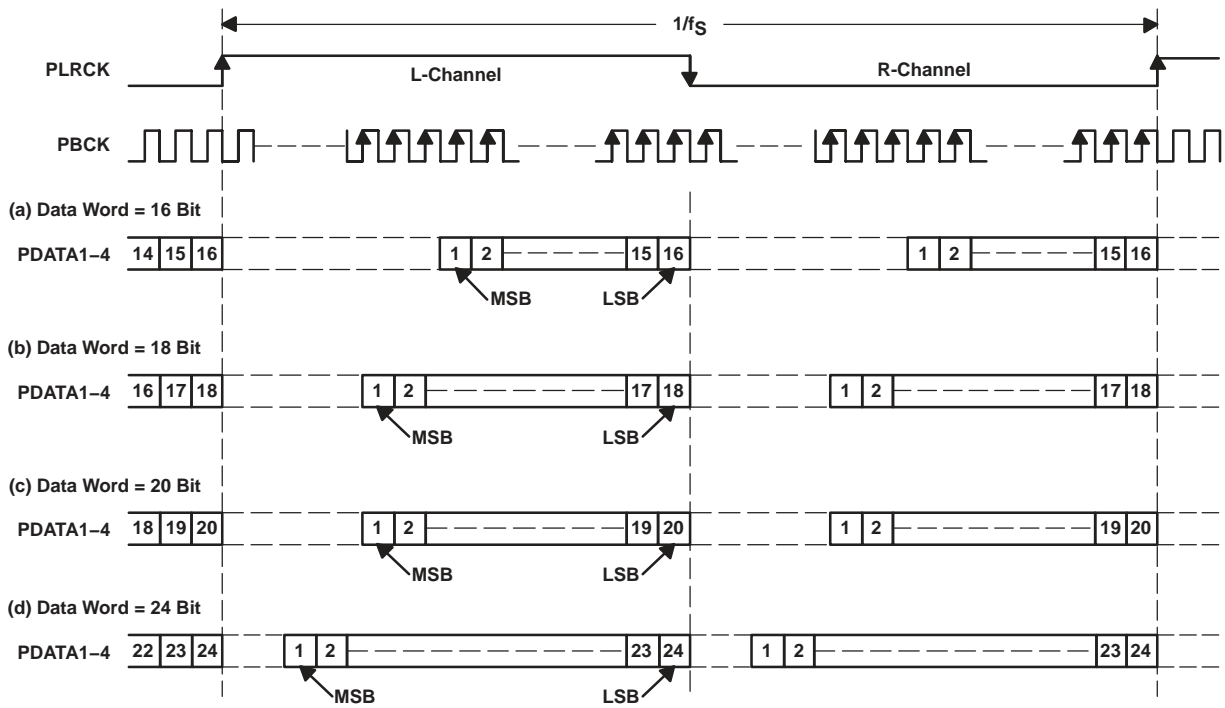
$1/f_S$

PLRCK

L-Channel

R-Channel

PBCK

(a) Data Word = 16 Bit

PDATA1–4 14 15 16 1 2 15 16 1 2 15 16

MSB LSB

(b) Data Word = 18 Bit

PDATA1–4 16 17 18 1 2 17 18 1 2 17 18

MSB LSB

(c) Data Word = 20 Bit

PDATA1–4 18 19 20 1 2 19 20 1 2 19 20

MSB LSB

(d) Data Word = 24 Bit

PDATA1–4 22 23 24 1 2 23 24 1 2 23 24

MSB LSB